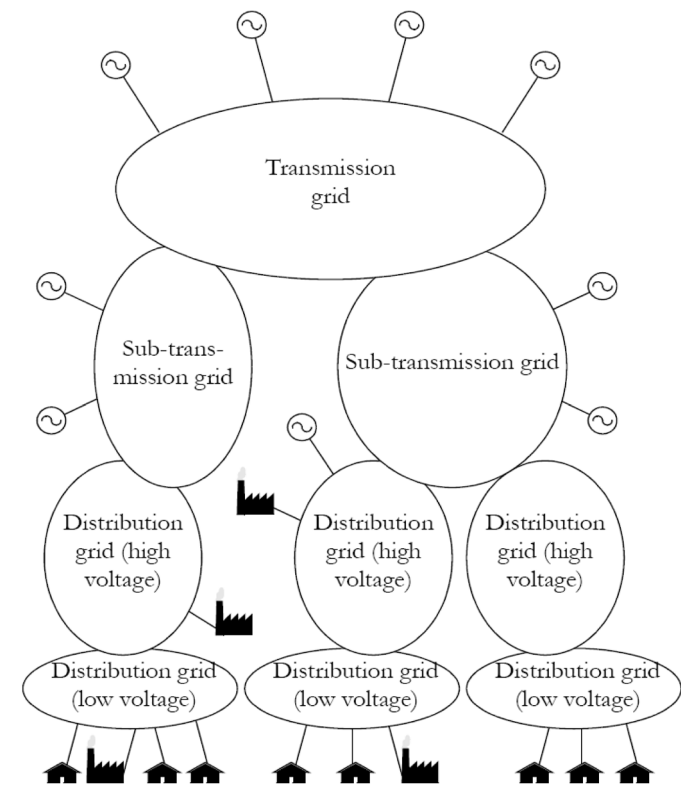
Transmission grid

Sub-transmission grid

Sub-transmission grid

Distribution grid (high voltage)

Distribution grid (high voltage)

Distribution grid (high voltage)

Distribution grid (low voltage)

Distribution grid (low voltage)

Distribution grid (low voltage)